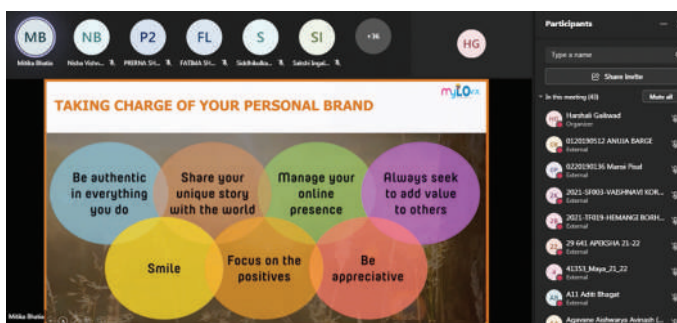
MB Mitika Bhatia
NB Nisha Vishw...
P2 PRERNA SH...
FL FATIMA SH...
S Siddhika...
SI Sakshi Ingal...
+36
HG

TAKING CHARGE OF YOUR PERSONAL BRAND
myLO

Be authentic in everything you do
Share your unique story with the world
Manage your online presence
Always seek to add value to others
Smile
Focus on the positives
Be appreciative

Mitika Bhatia

Participants
Type a name
Share invite
In this meeting (40)
Mute all
HG Harshali Gaikwad Organizer
0120190512 ANUJA BARGE External
0220190136 Mansi Paul External
2021-SF003-VAISHNAVI KOR... External
2021-TF019-HEMANGI BORH... External
29 641 APEKSHA 21-22 External
41353_Maya_21_22 External
A11 Aditi Bhagat External
Agavane Aishwarya Avinash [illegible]